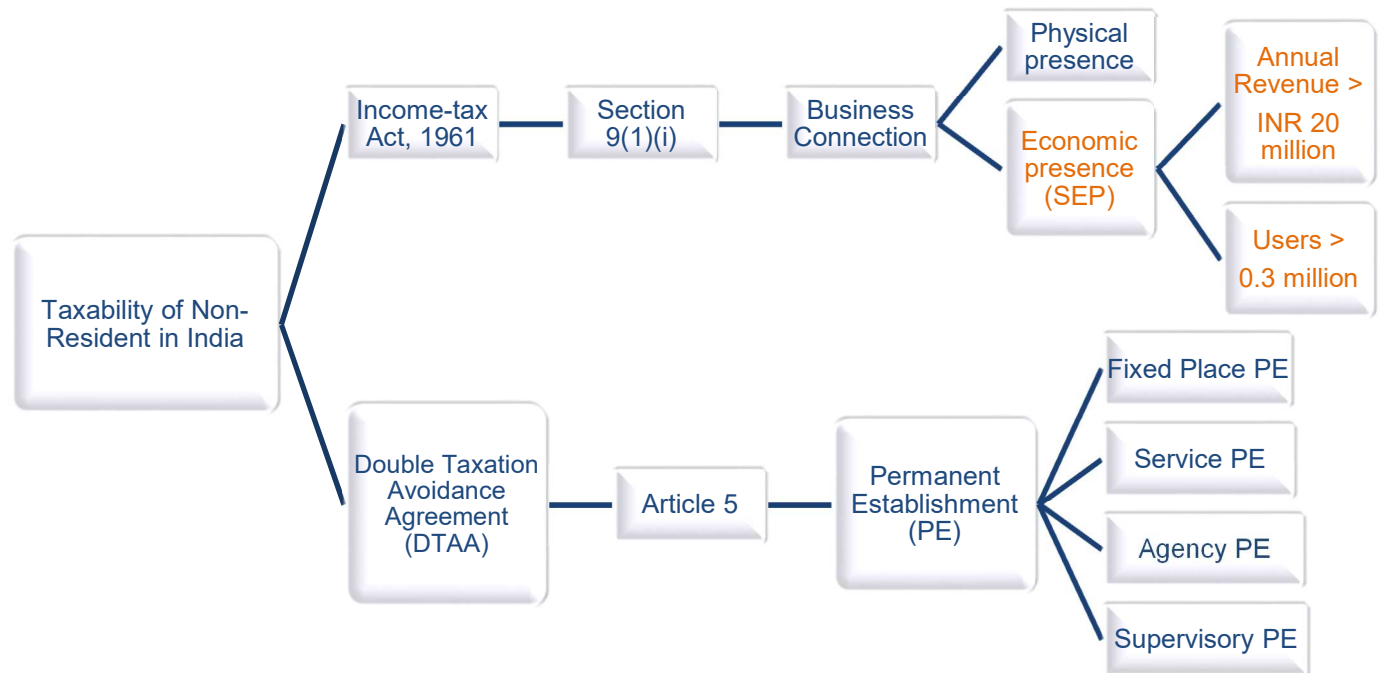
Taxability of Non-Resident in India

Income-tax Act, 1961

Section 9(1)(i)

Business Connection

Physical presence

Economic presence (SEP)

Annual Revenue > INR 20 million

Users > 0.3 million

Double Taxation Avoidance Agreement (DTAA)

Article 5

Permanent Establishment (PE)

Fixed Place PE

Service PE

Agency PE

Supervisory PE